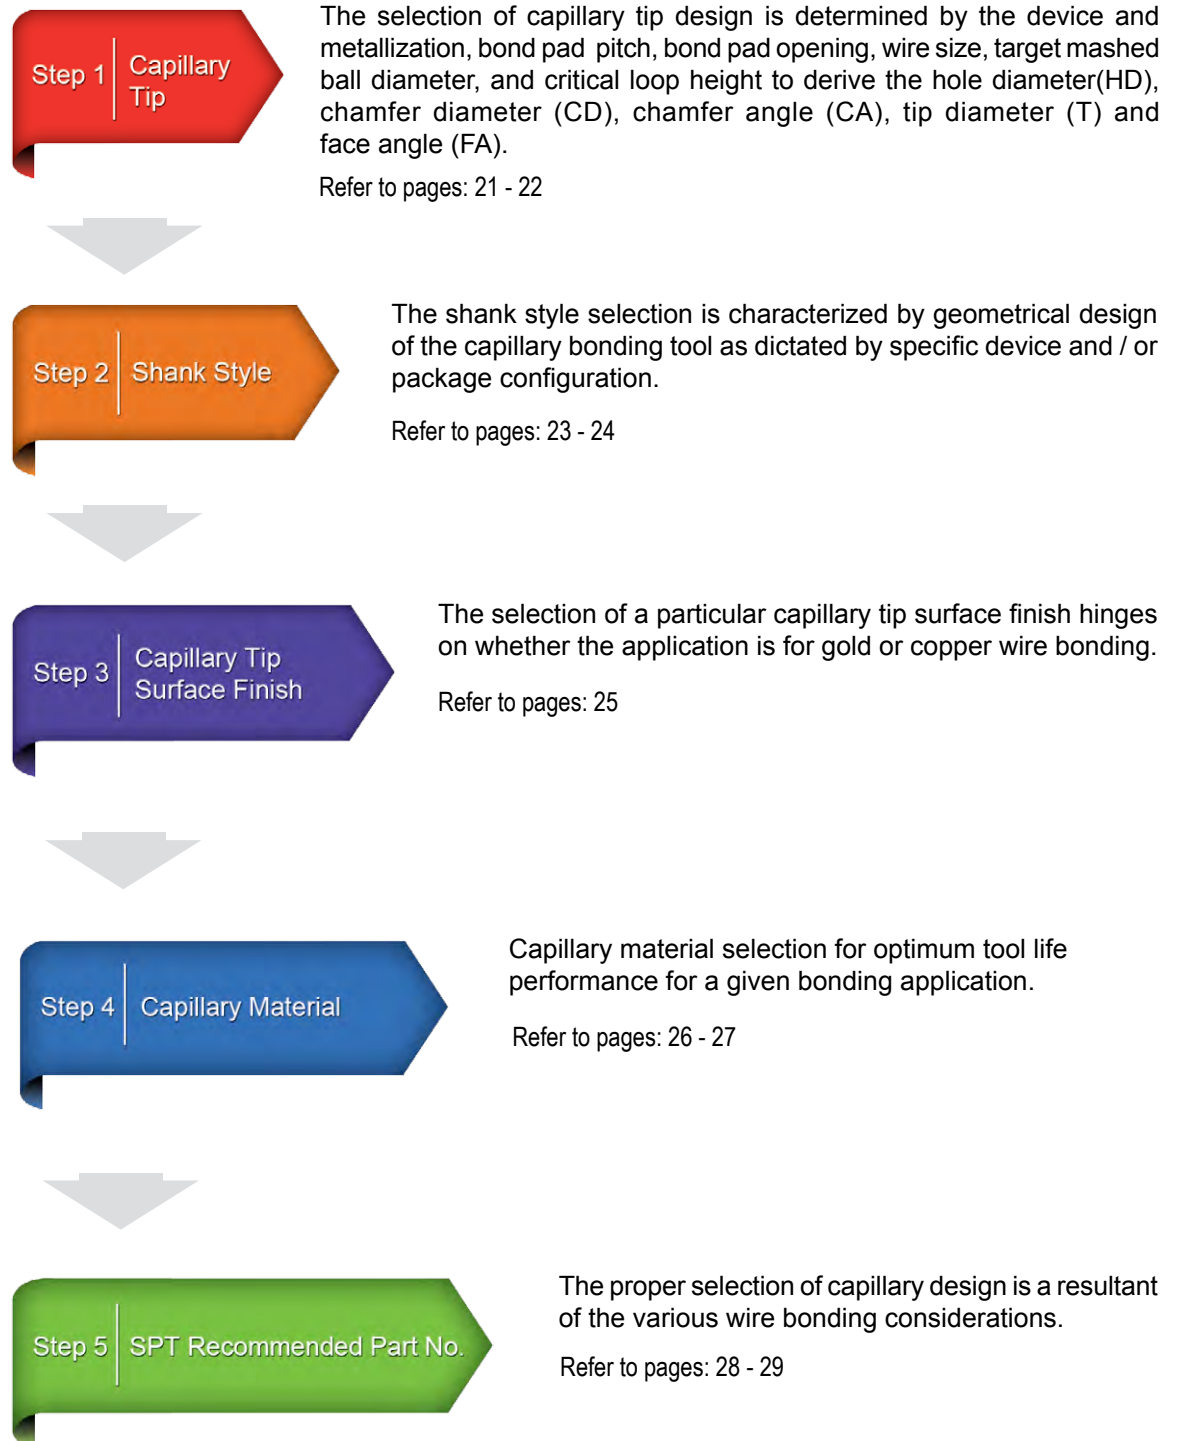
Step 1 Capillary Tip

The selection of capillary tip design is determined by the device and metallization, bond pad pitch, bond pad opening, wire size, target mashed ball diameter, and critical loop height to derive the hole diameter(HD), chamfer diameter (CD), chamfer angle (CA), tip diameter (T) and face angle (FA).

Refer to pages: 21 - 22

Step 2 Shank Style

The shank style selection is characterized by geometrical design of the capillary bonding tool as dictated by specific device and / or package configuration.

Refer to pages: 23 - 24

Step 3 Capillary Tip Surface Finish

The selection of a particular capillary tip surface finish hinges on whether the application is for gold or copper wire bonding.

Refer to pages: 25

Step 4 Capillary Material

Capillary material selection for optimum tool life performance for a given bonding application.

Refer to pages: 26 - 27

Step 5 SPT Recommended Part No.

The proper selection of capillary design is a resultant of the various wire bonding considerations.

Refer to pages: 28 - 29